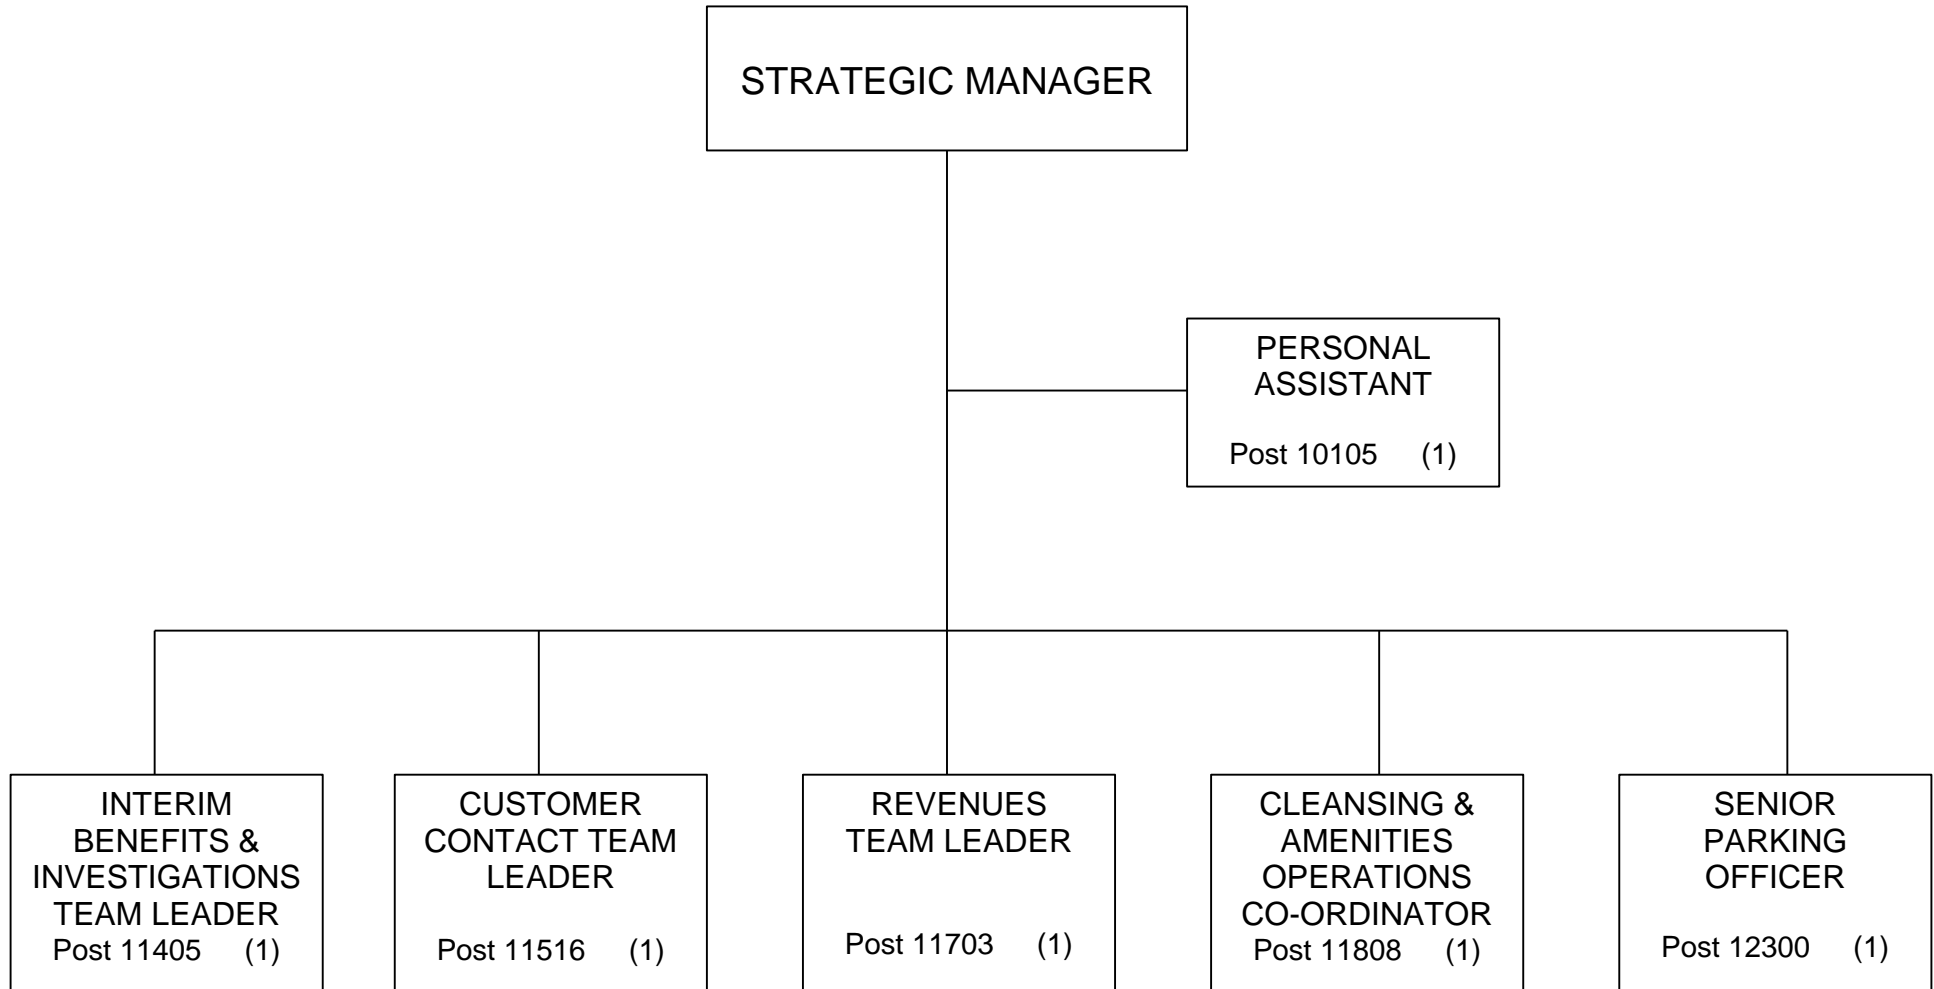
STRATEGIC MANAGER

PERSONAL ASSISTANT

Post 10105 (1)

INTERIM BENEFITS & INVESTIGATIONS TEAM LEADER
Post 11405 (1)

CUSTOMER CONTACT TEAM LEADER

Post 11516 (1)

REVENUES TEAM LEADER

Post 11703 (1)

CLEANSING & AMENITIES OPERATIONS CO-ORDINATOR
Post 11808 (1)

SENIOR PARKING OFFICER

Post 12300 (1)